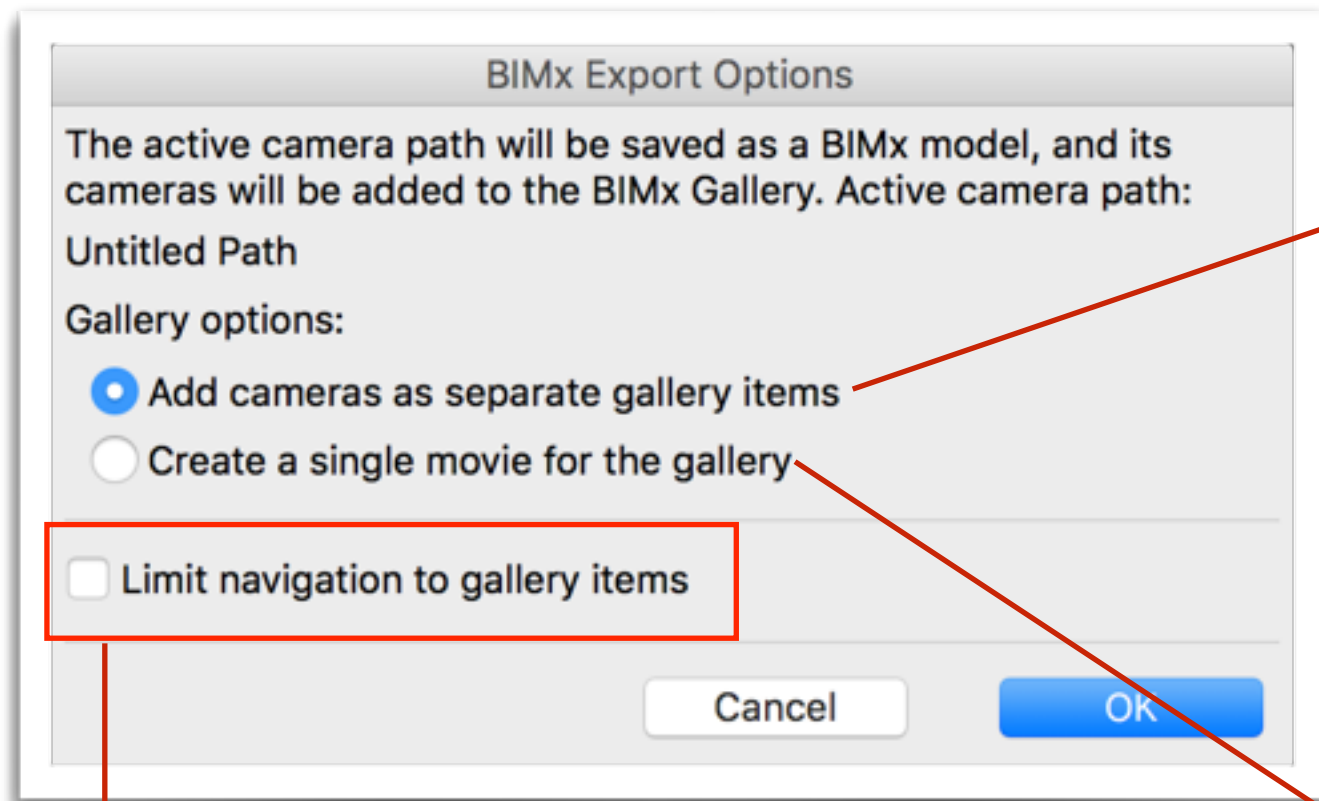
BIMx Export Options

The active camera path will be saved as a BIMx model, and its cameras will be added to the BIMx Gallery. Active camera path:

Untitled Path

Gallery options:

Add cameras as separate gallery items

Create a single movie for the gallery

Limit navigation to gallery items

Cancel

OK